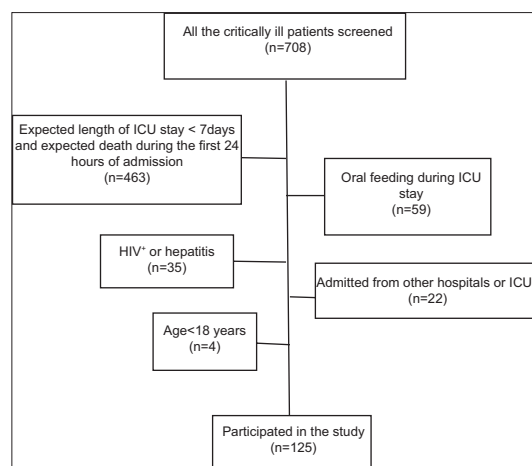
All the critically ill patients screened
(n=708)

Expected length of ICU stay < 7days and expected death during the first 24 hours of admission
(n=463)

Oral feeding during ICU stay
(n=59)

HIV$^{+}$ or hepatitis
(n=35)

Admitted from other hospitals or ICU
(n=22)

Age<18 years
(n=4)

Participated in the study
(n=125)